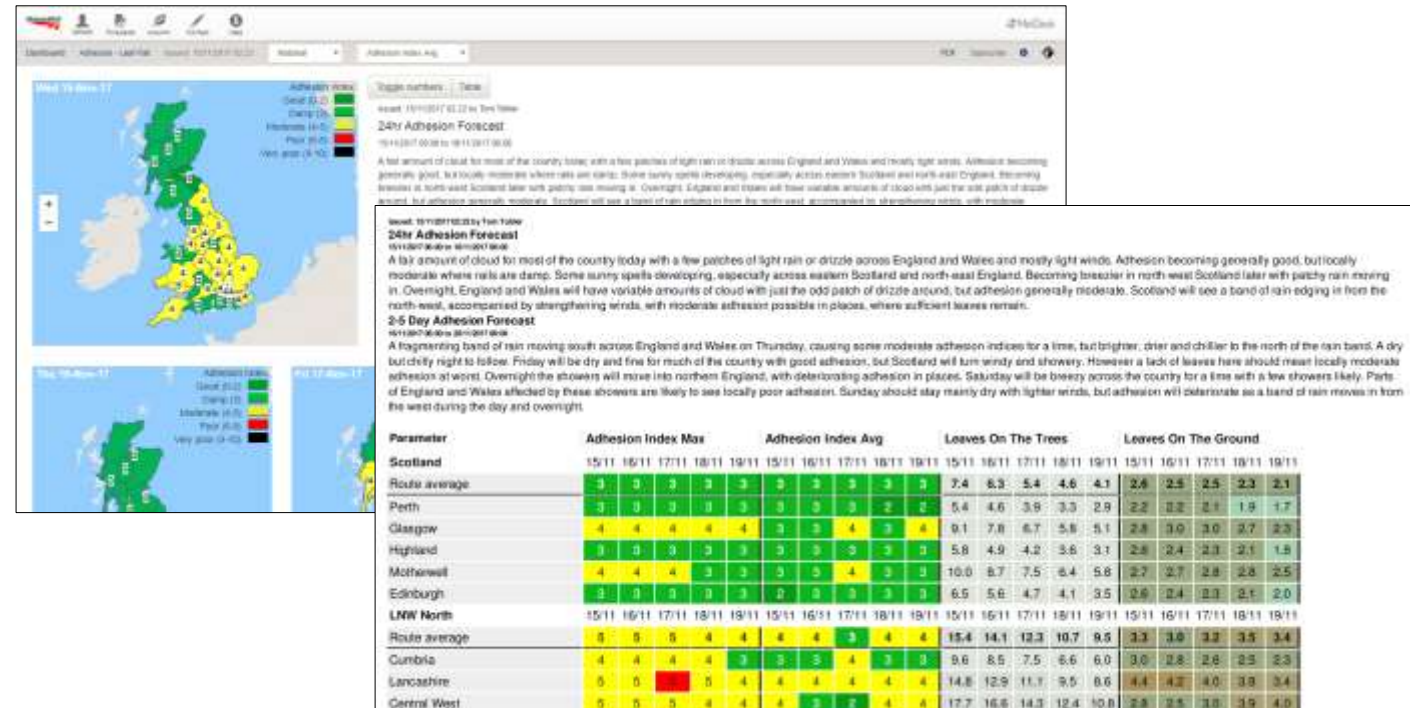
Toggle numbers | Table

Issued: 15/11/2017 02:22 by Toni Tolder

24hr Adhesion Forecast

Issued: 15/11/2017 02:22 by Toni Tolder

24hr Adhesion Forecast

A fair amount of cloud for most of the country today with a few patches of light rain or drizzle across England and Wales and mostly light winds. Adhesion becoming generally good, but locally moderate where rails are damp. Some sunny spells developing, especially across eastern Scotland and north-east England. Becoming breezier in north west Scotland later with patchy rain moving in. Overnight, England and Wales will have variable amounts of cloud with just the odd patch of drizzle around, but adhesion generally moderate. Scotland will see a band of rain edging in from the north-west, accompanied by strengthening winds, with moderate adhesion possible in places, where sufficient leaves remain.

2-5 Day Adhesion Forecast

A fragmenting band of rain moving south across England and Wales on Thursday, causing some moderate adhesion indices for a time, but brighter, drier and chillier to the north of the rain band. A dry but chilly night to follow. Friday will be dry and fine for much of the country with good adhesion, but Scotland will turn windy and showery. However a lack of leaves here should mean locally moderate adhesion at worst. Overnight the showers will move into northern England, with deteriorating adhesion in places. Saturday will be breezy across the country for a time with a few showers likely. Parts of England and Wales affected by these showers are likely to see locally poor adhesion. Sunday should stay mainly dry with lighter winds, but adhesion will deteriorate as a band of rain moves in from the west during the day and overnight.

| Parameter | Adhesion Index Max | | | | | Adhesion Index Avg | | | | | Leaves On The Trees | | | | | Leaves On The Ground | | | | |
|---|---|---|---|---|---|---|---|---|---|---|---|---|---|---|---|---|---|---|---|---|
| Scotland | 15/11 | 16/11 | 17/11 | 18/11 | 19/11 | 15/11 | 16/11 | 17/11 | 18/11 | 19/11 | 15/11 | 16/11 | 17/11 | 18/11 | 19/11 | 15/11 | 16/11 | 17/11 | 18/11 | 19/11 |
| Route average | 3 | 3 | 3 | 3 | 3 | 3 | 3 | 3 | 3 | 3 | 7.4 | 6.3 | 5.4 | 4.6 | 4.1 | 2.6 | 2.5 | 2.5 | 2.3 | 2.1 |
| Perth | 3 | 3 | 3 | 3 | 3 | 3 | 3 | 3 | 2 | 2 | 5.4 | 4.6 | 3.9 | 3.3 | 2.9 | 2.2 | 2.2 | 2.1 | 1.9 | 1.7 |
| Glasgow | 4 | 4 | 4 | 4 | 4 | 3 | 3 | 4 | 3 | 3 | 9.1 | 7.8 | 6.7 | 5.8 | 5.1 | 2.8 | 3.0 | 3.0 | 2.7 | 2.3 |
| Highland | 3 | 3 | 3 | 3 | 3 | 3 | 3 | 3 | 3 | 3 | 5.8 | 4.9 | 4.2 | 3.6 | 3.1 | 2.8 | 2.4 | 2.3 | 2.1 | 1.9 |
| Motherwell | 4 | 4 | 4 | 3 | 3 | 3 | 3 | 4 | 3 | 3 | 10.0 | 8.7 | 7.5 | 6.4 | 5.8 | 2.7 | 2.7 | 2.8 | 2.8 | 2.5 |
| Edinburgh | 3 | 3 | 3 | 3 | 3 | 2 | 3 | 3 | 3 | 3 | 6.5 | 5.6 | 4.7 | 4.1 | 3.5 | 2.6 | 2.4 | 2.3 | 2.1 | 2.0 |
| LNW North | 15/11 | 16/11 | 17/11 | 18/11 | 19/11 | 15/11 | 16/11 | 17/11 | 18/11 | 19/11 | 15/11 | 16/11 | 17/11 | 18/11 | 19/11 | 15/11 | 16/11 | 17/11 | 18/11 | 19/11 |
| Route average | 5 | 5 | 5 | 4 | 4 | 4 | 4 | 3 | 4 | 4 | 15.4 | 14.1 | 12.3 | 10.7 | 9.5 | 3.3 | 3.0 | 3.2 | 3.5 | 3.4 |
| Cumbria | 4 | 4 | 4 | 4 | 3 | 3 | 3 | 4 | 3 | 3 | 9.6 | 8.5 | 7.5 | 6.6 | 6.0 | 3.0 | 2.8 | 2.8 | 2.5 | 2.3 |
| Lancashire | 5 | 5 | 6 | 5 | 4 | 4 | 4 | 4 | 4 | 4 | 14.8 | 12.9 | 11.1 | 9.5 | 8.6 | 4.4 | 4.2 | 4.0 | 3.8 | 3.4 |
| Central West | 5 | 5 | 5 | 4 | 4 | 4 | 3 | 3 | 4 | 4 | 17.7 | 16.6 | 14.3 | 12.4 | 10.8 | 2.8 | 2.8 | 3.0 | 3.9 | 4.0 |